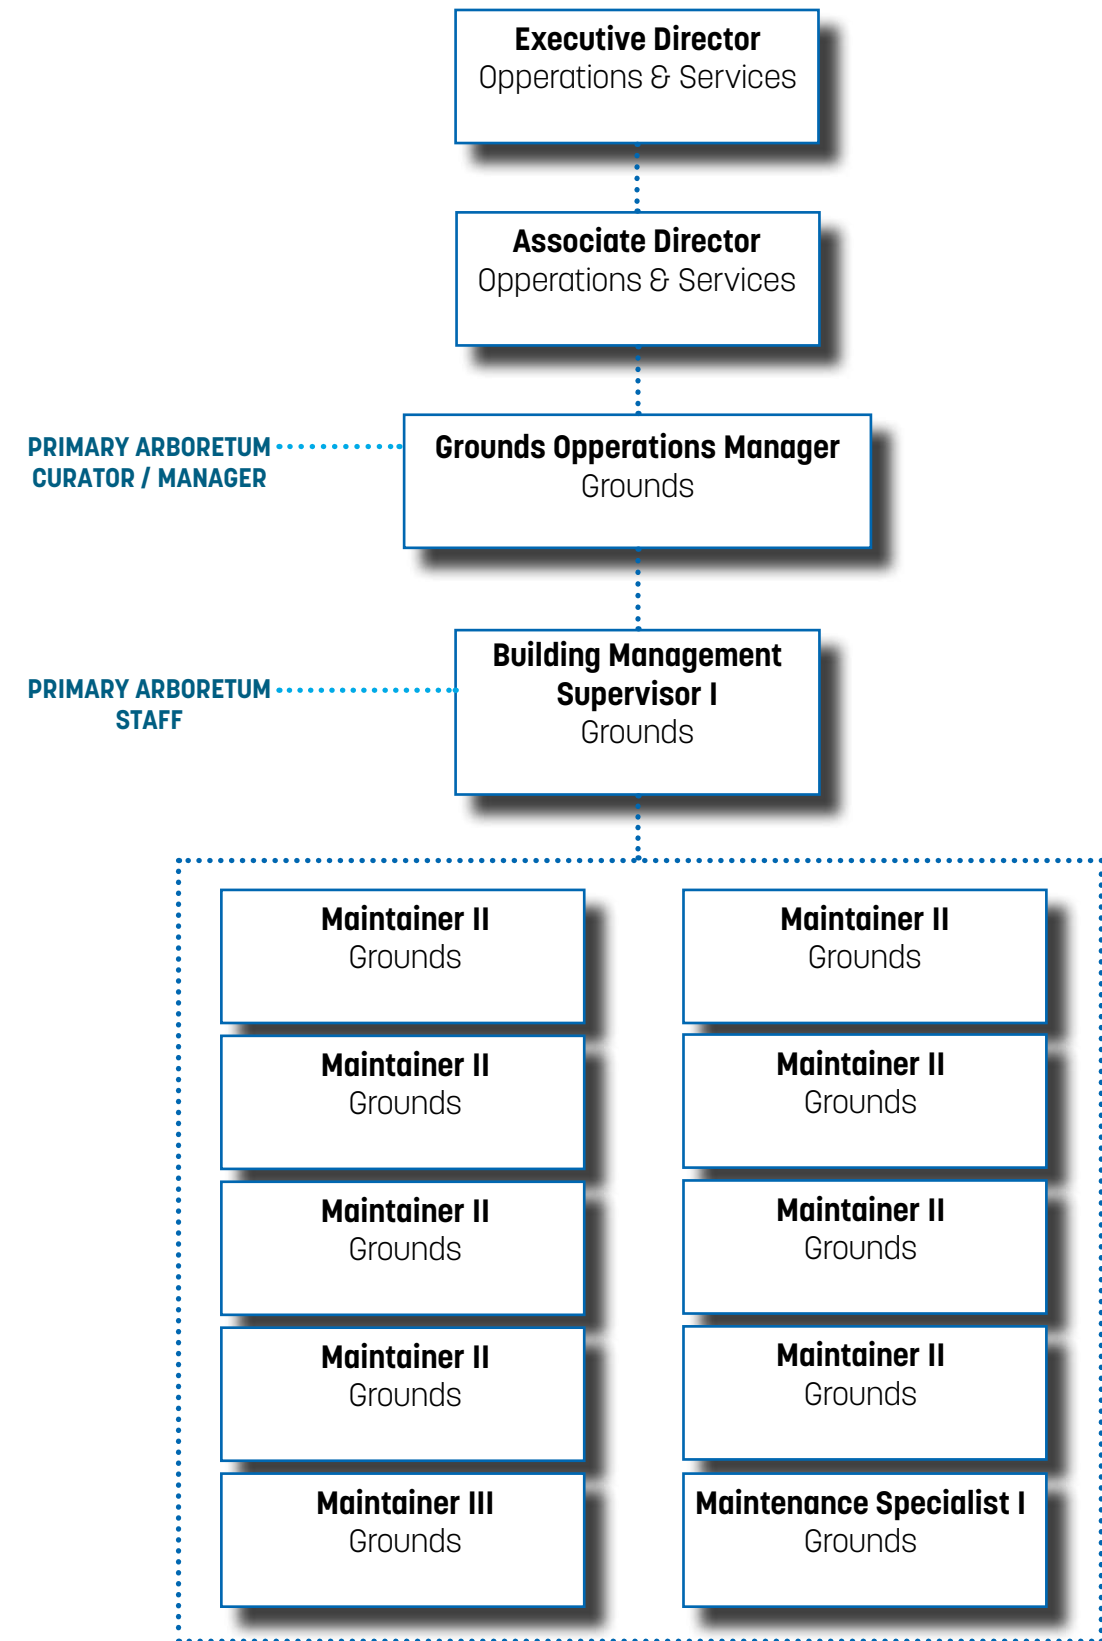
Executive Director
Opperations & Services

Associate Director
Opperations & Services

PRIMARY ARBORETUM CURATOR / MANAGER

Grounds Opperations Manager
Grounds

PRIMARY ARBORETUM STAFF

Building Management Supervisor I
Grounds

Maintainer II
Grounds

Maintainer II
Grounds

Maintainer II
Grounds

Maintainer II
Grounds

Maintainer III
Grounds

Maintainer II
Grounds

Maintainer II
Grounds

Maintainer II
Grounds

Maintainer II
Grounds

Maintenance Specialist I
Grounds